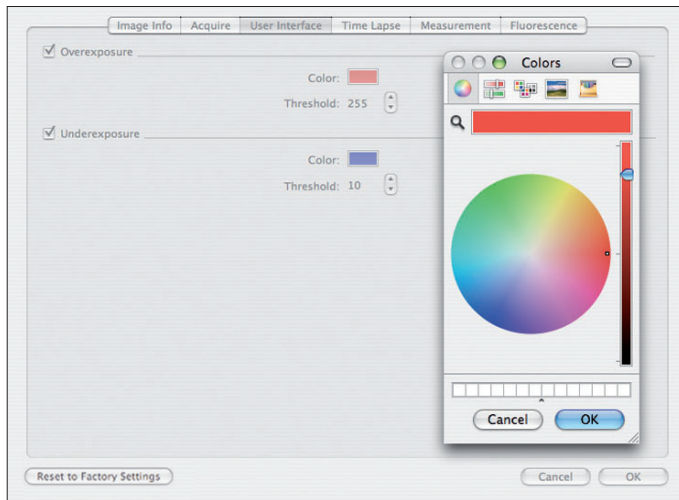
Image Info | Acquire | User Interface | Time Lapse | Measurement | Fluorescence

Overexposure

Color:

Threshold: 255

Underexposure

Color:

Threshold: 10

Colors

Cancel OK

Reset to Factory Settings

Cancel OK